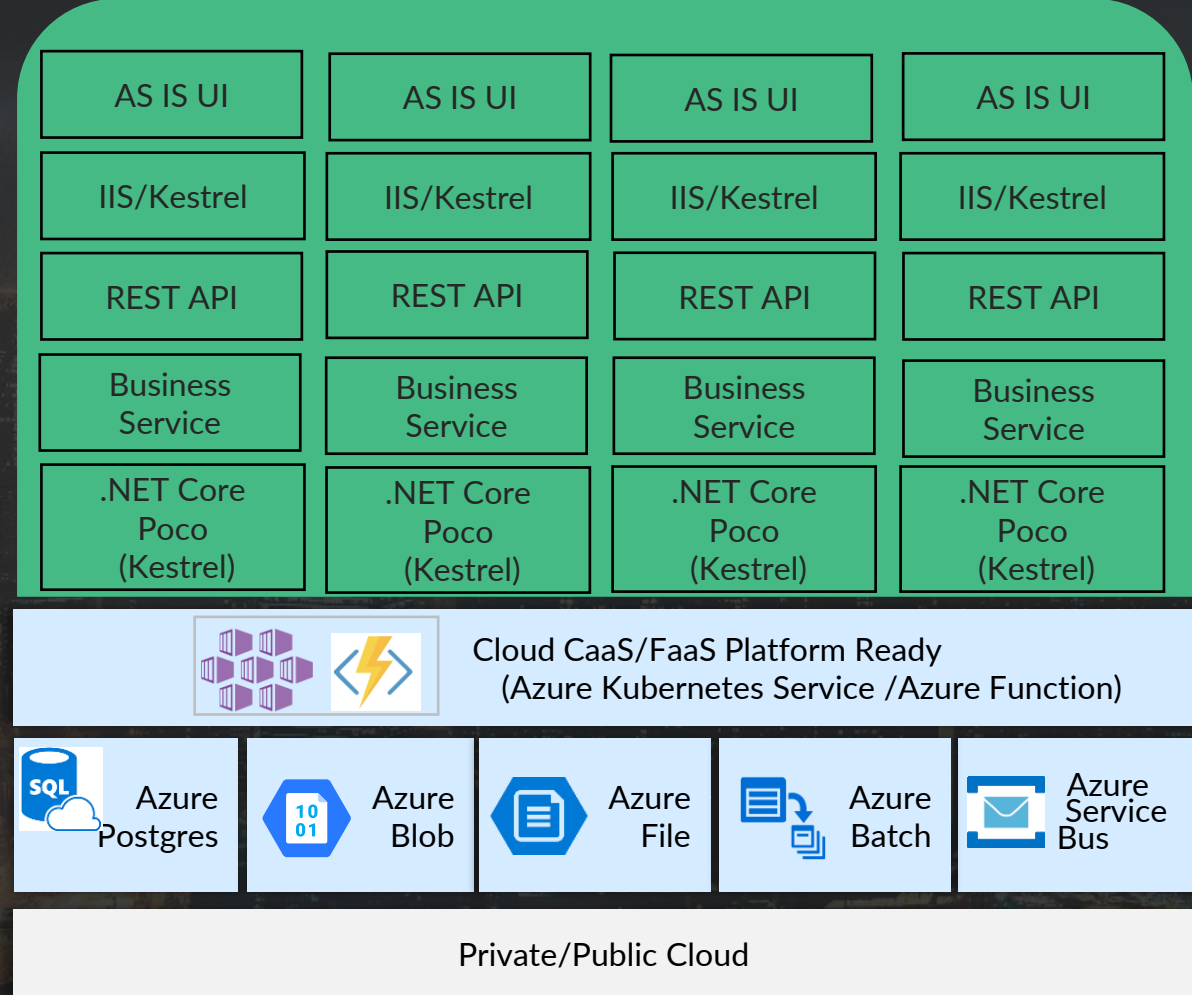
| AS IS UI | AS IS UI | AS IS UI | AS IS UI |
|---|---|---|---|
| IIS/Kestrel | IIS/Kestrel | IIS/Kestrel | IIS/Kestrel |
| REST API | REST API | REST API | REST API |
| Business Service | Business Service | Business Service | Business Service |
| .NET Core Poco (Kestrel) | .NET Core Poco (Kestrel) | .NET Core Poco (Kestrel) | .NET Core Poco (Kestrel) |

Cloud CaaS/FaaS Platform Ready
(Azure Kubernetes Service /Azure Function)

SQL Azure Postgres

10 01 Azure Blob

Azure File

Azure Batch

Azure Service Bus

Private/Public Cloud